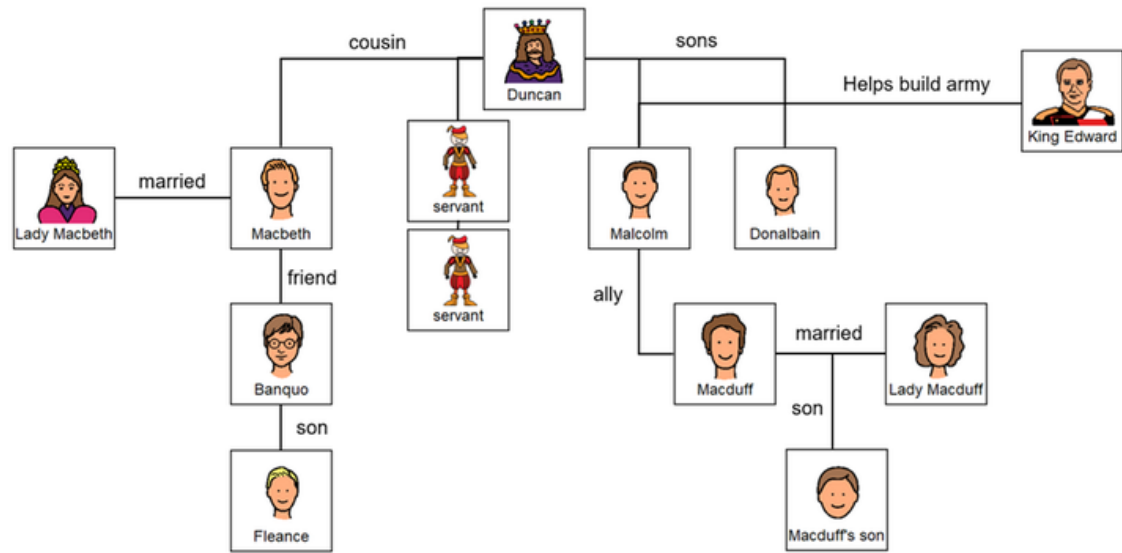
cousin

Duncan

sons

Helps build army

King Edward

Lady Macbeth

married

Macbeth

servant

servant

Malcolm

Donalbain

friend

Banquo

son

Fleance

ally

Macduff

married

Lady Macduff

son

Macduff's son